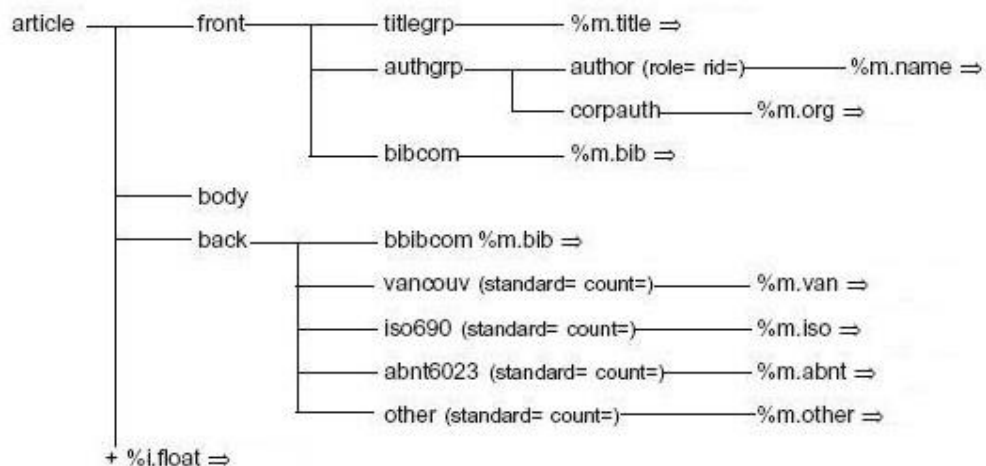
article
front
titlegrp
%m.title ⇒
authgrp
author (role= rid=)
%m.name ⇒
corpauth
%m.org ⇒
bibcom
%m.bib ⇒
body
back
bbibcom %m.bib ⇒
vancouv (standard= count=)
%m.van ⇒
iso690 (standard= count=)
%m.iso ⇒
abnt6023 (standard= count=)
%m.abnt ⇒
other (standard= count=)
%m.other ⇒
+ %i.float ⇒